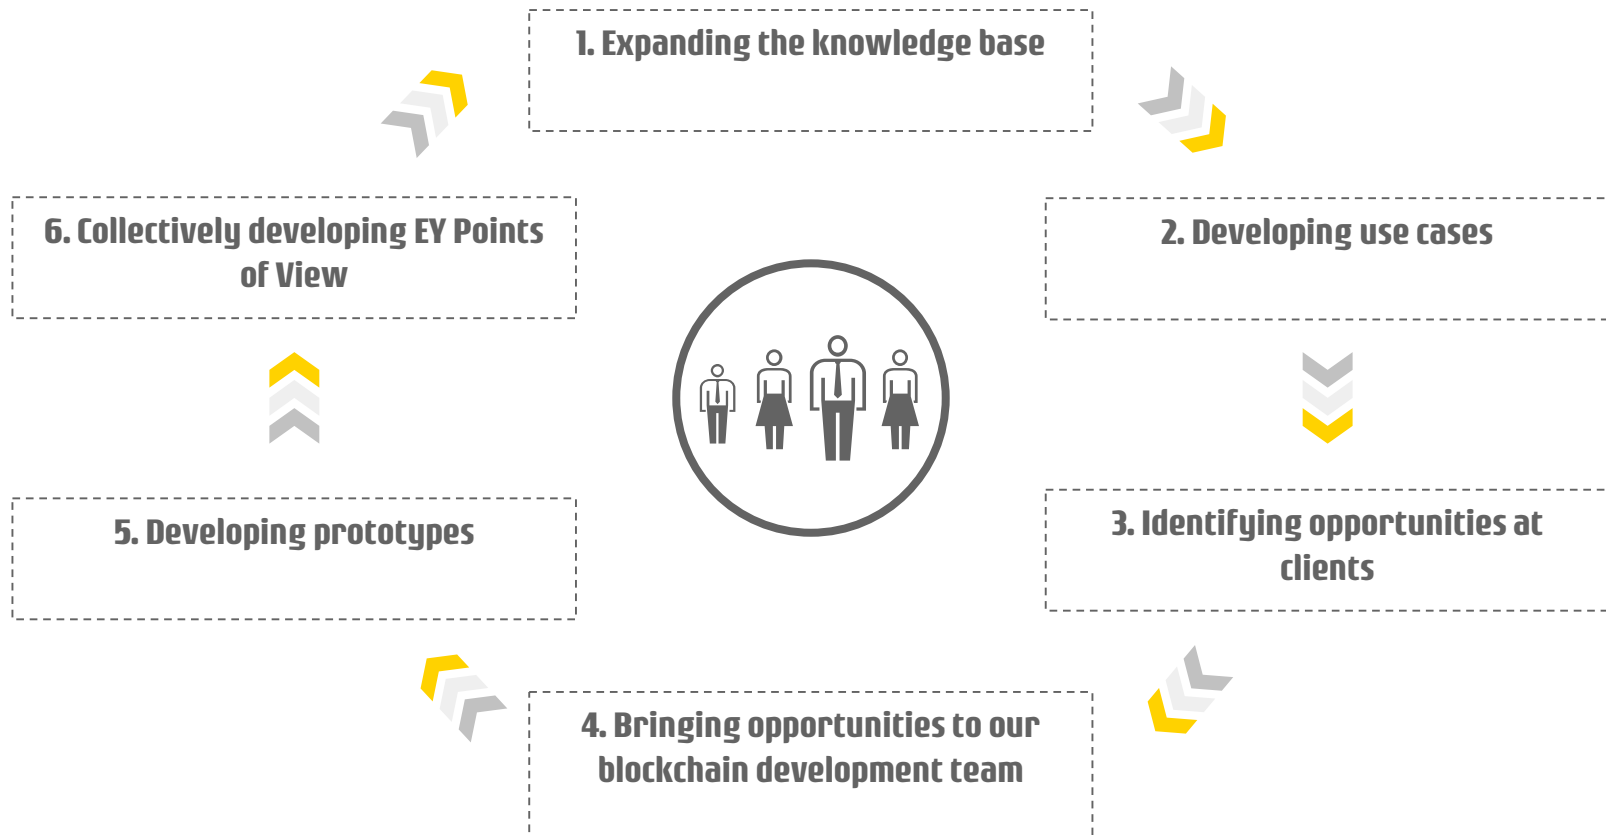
1. Expanding the knowledge base

2. Developing use cases

3. Identifying opportunities at clients

4. Bringing opportunities to our blockchain development team

5. Developing prototypes

6. Collectively developing EY Points of View